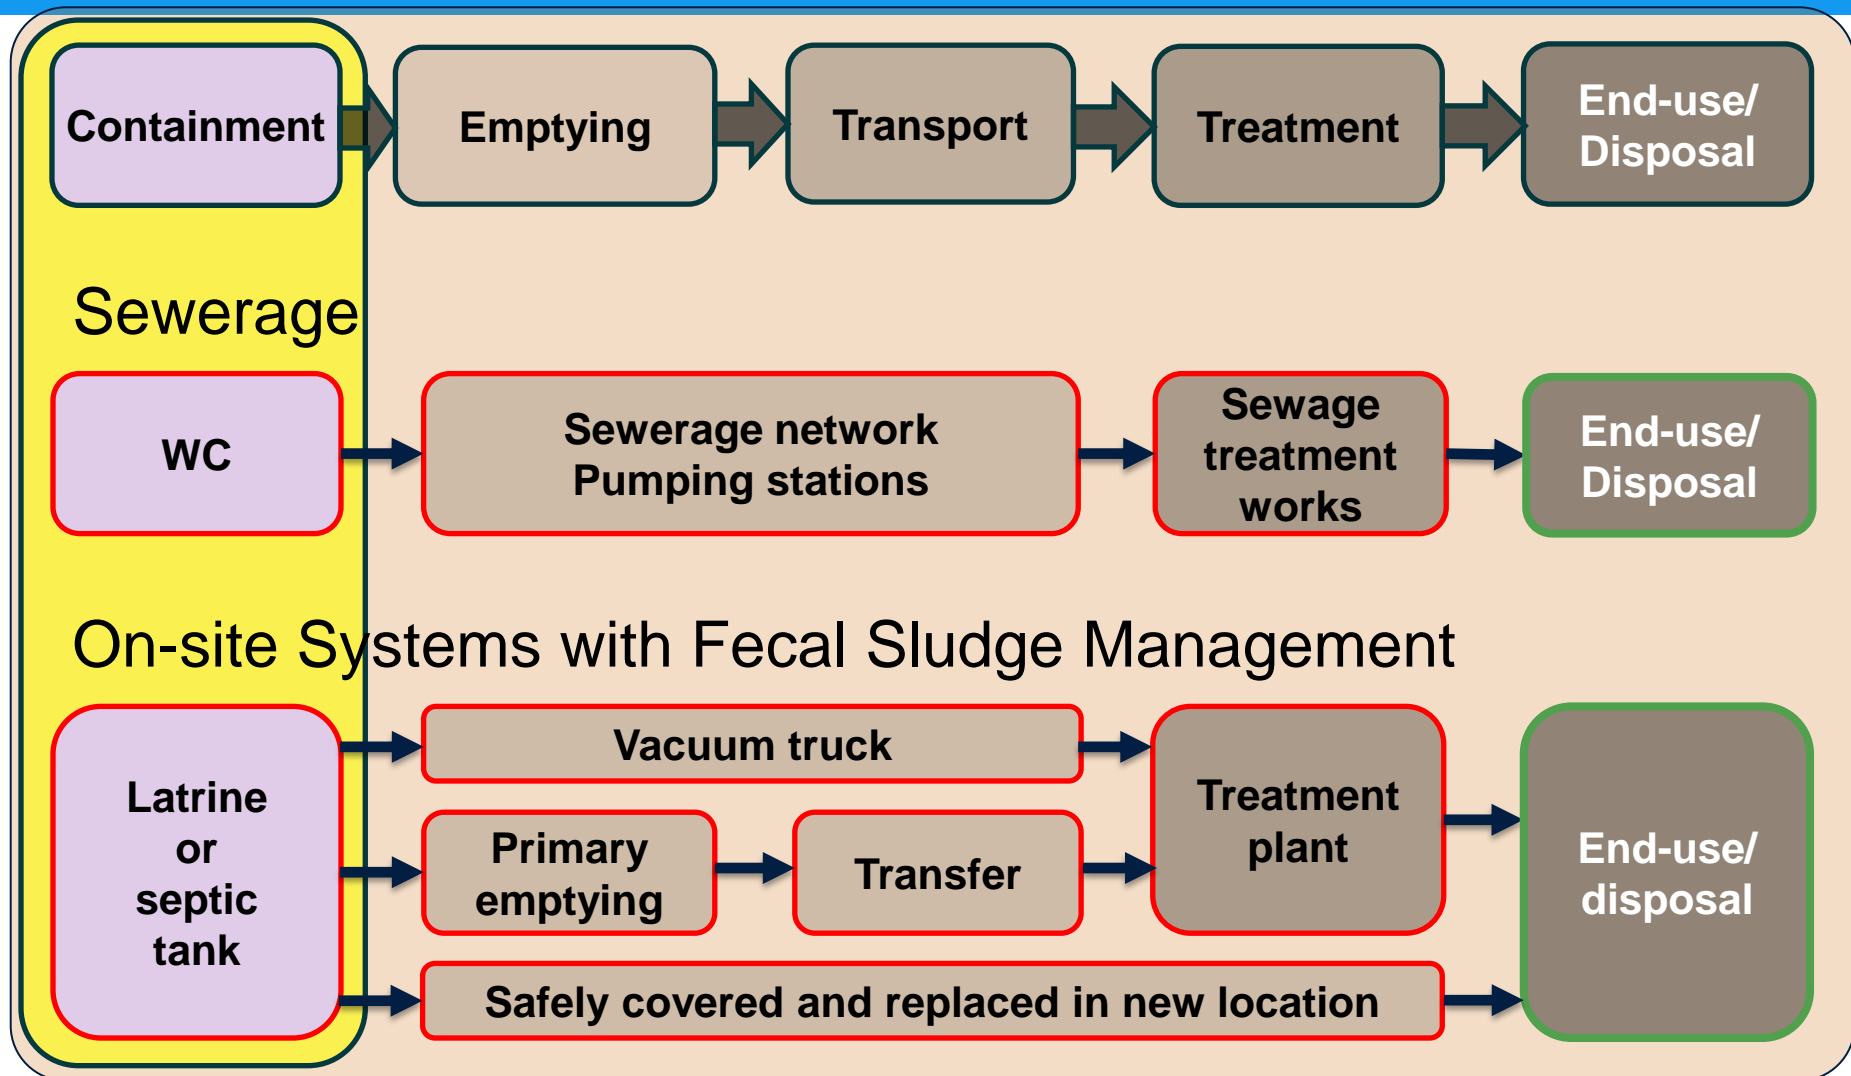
Containment

Emptying

Transport

Treatment

End-use/ Disposal

Sewerage

WC

Sewerage network Pumping stations

Sewage treatment works

End-use/ Disposal

On-site Systems with Fecal Sludge Management

Latrine or septic tank

Vacuum truck

Primary emptying

Transfer

Treatment plant

End-use/ disposal

Safely covered and replaced in new location